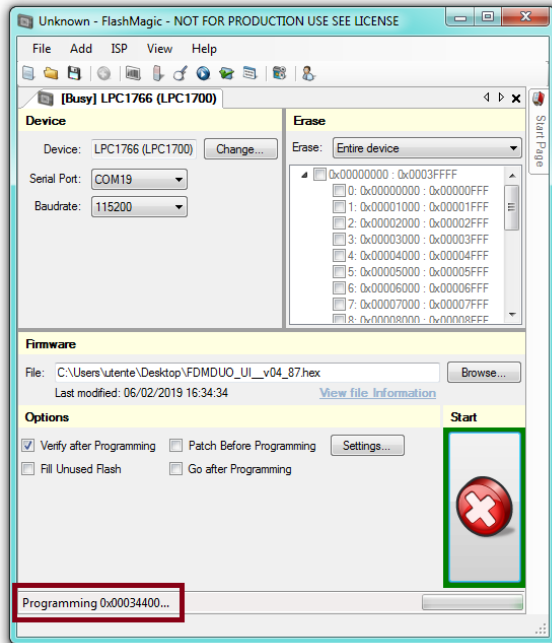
Unknown - FlashMagic - NOT FOR PRODUCTION USE SEE LICENSE

File Add ISP View Help

[Busy] LPC1766 (LPC1700)

Start Page

Device

Device: LPC1766 (LPC1700) Change...

Serial Port: COM19

Baudrate: 115200

Erase

Erase: Entire device

0x00000000 : 0x0003FFFF
0: 0x00000000 : 0x00000FFF
1: 0x00001000 : 0x00001FFF
2: 0x00002000 : 0x00002FFF
3: 0x00003000 : 0x00003FFF
4: 0x00004000 : 0x00004FFF
5: 0x00005000 : 0x00005FFF
6: 0x00006000 : 0x00006FFF
7: 0x00007000 : 0x00007FFF
8: 0x00008000 : 0x00008FFF

Firmware

File: C:\Users\utente\Desktop\FDMDUO_UI__v04_87.hex Browse...

Last modified: 06/02/2019 16:34:34 View file Information

Options

Verify after Programming
Patch Before Programming
Settings...
Fill Unused Flash
Go after Programming

Start

Programming 0x00034400...